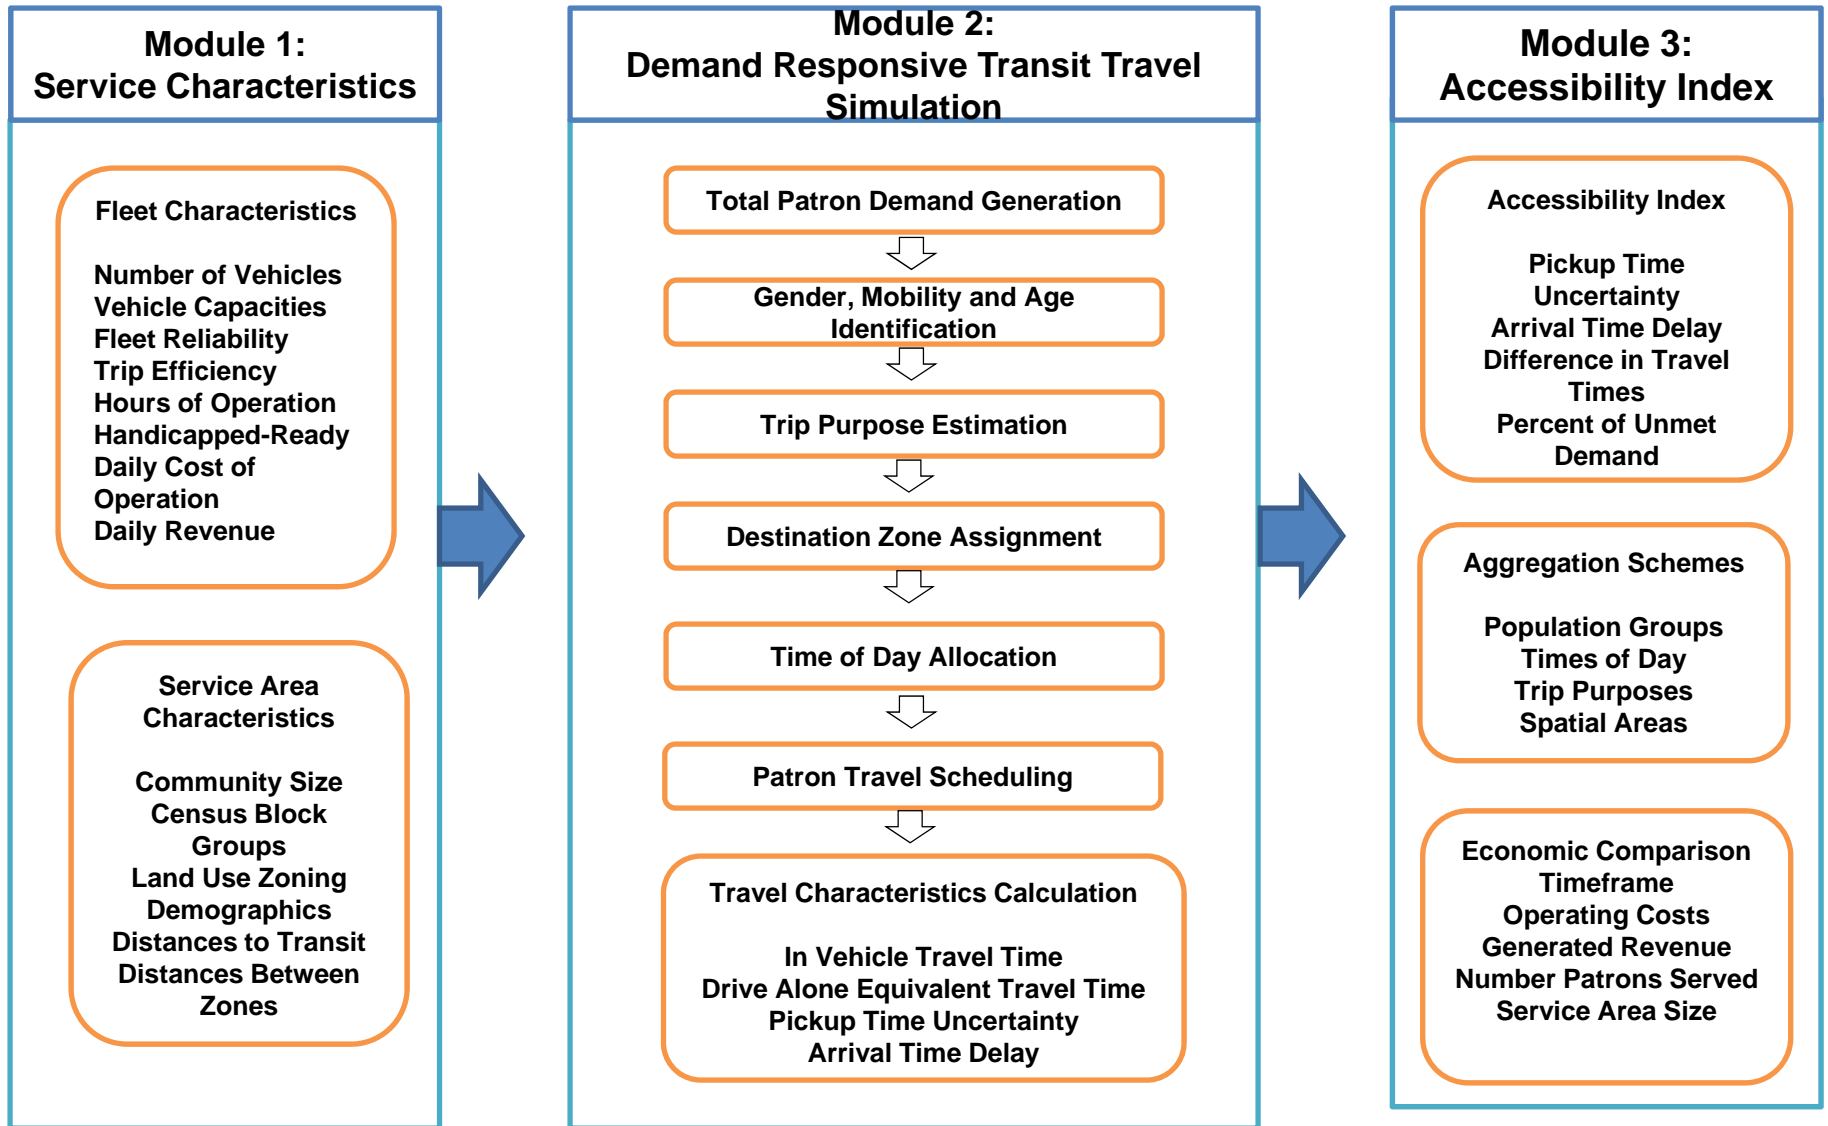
Module 1:
Service Characteristics

Fleet Characteristics

Number of Vehicles
Vehicle Capacities
Fleet Reliability
Trip Efficiency
Hours of Operation
Handicapped-Ready
Daily Cost of Operation
Daily Revenue

Service Area Characteristics

Community Size
Census Block Groups
Land Use Zoning
Demographics
Distances to Transit
Distances Between Zones

Module 2:
Demand Responsive Transit Travel Simulation

Total Patron Demand Generation

Gender, Mobility and Age Identification

Trip Purpose Estimation

Destination Zone Assignment

Time of Day Allocation

Patron Travel Scheduling

Travel Characteristics Calculation

In Vehicle Travel Time
Drive Alone Equivalent Travel Time
Pickup Time Uncertainty
Arrival Time Delay

Module 3:
Accessibility Index

Accessibility Index

Pickup Time Uncertainty
Arrival Time Delay
Difference in Travel Times
Percent of Unmet Demand

Aggregation Schemes

Population Groups
Times of Day
Trip Purposes
Spatial Areas

Economic Comparison
Timeframe
Operating Costs
Generated Revenue
Number Patrons Served
Service Area Size